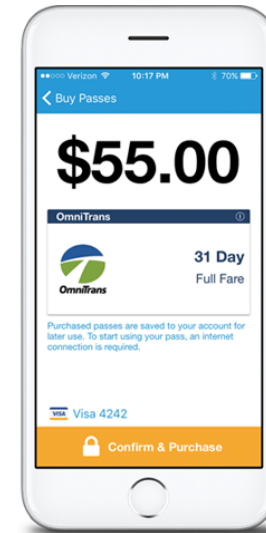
●●○○○ Verizon 10:17 PM 70%

< Buy Passes

$55.00

OmniTrans

OmniTrans

31 Day

Full Fare

Purchased passes are saved to your account for later use. To start using your pass, an internet connection is required.

VISA Visa 4242

Confirm & Purchase